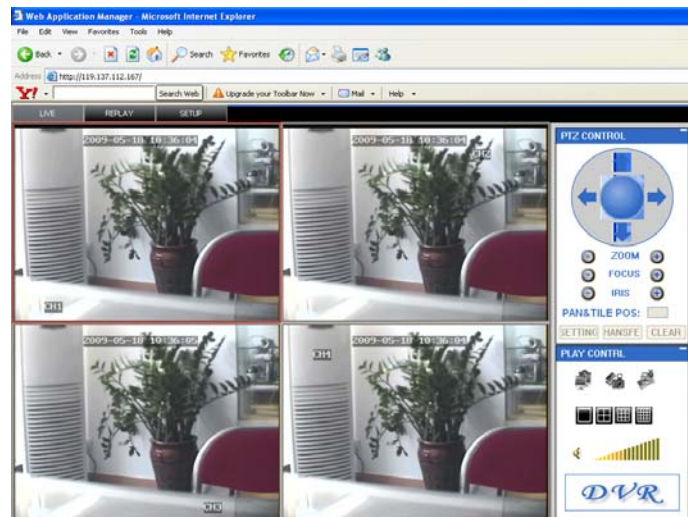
Web Application Manager - Microsoft Internet Explorer

File Edit View Favorites Tools Help

Back Search Favorites

Address http://119.137.112.167/

Y! Search Web Upgrade your Toolbar Now Mail Help

LIVE REPLAY SETUP

2009-05-18 10:36:04

CH1

2009-05-18 10:36:04

CH2

2009-05-18 10:36:05

CH3

CH4

2009-05-18 10:36:05

PTZ CONTROL

ZOOM

FOCUS

IRIS

PAN&TILE POS:

SETTING HANSFE CLEAR

PLAY CONTRL

DVR